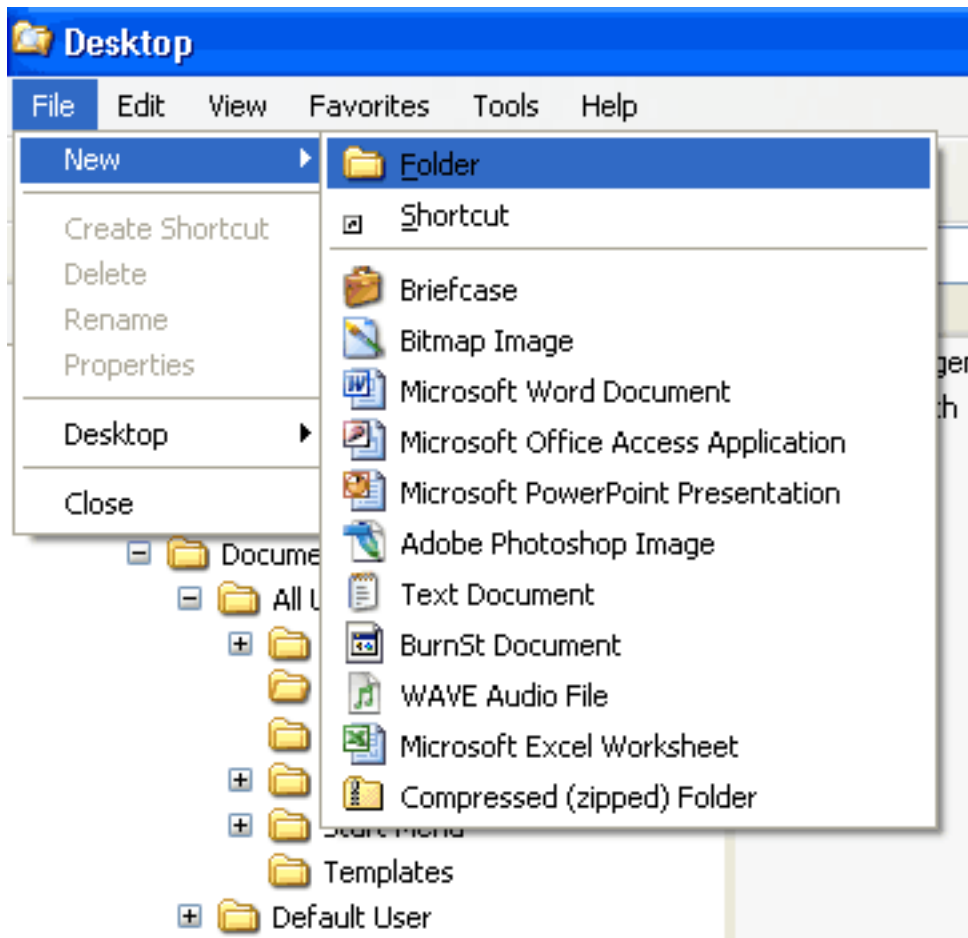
Desktop

File Edit View Favorites Tools Help

New
Create Shortcut
Delete
Rename
Properties
Desktop
Close

Folder
Shortcut
Briefcase
Bitmap Image
Microsoft Word Document
Microsoft Office Access Application
Microsoft PowerPoint Presentation
Adobe Photoshop Image
Text Document
BurnSt Document
WAVE Audio File
Microsoft Excel Worksheet
Compressed (zipped) Folder

Docume
All U
Templates
Default User

ge
th